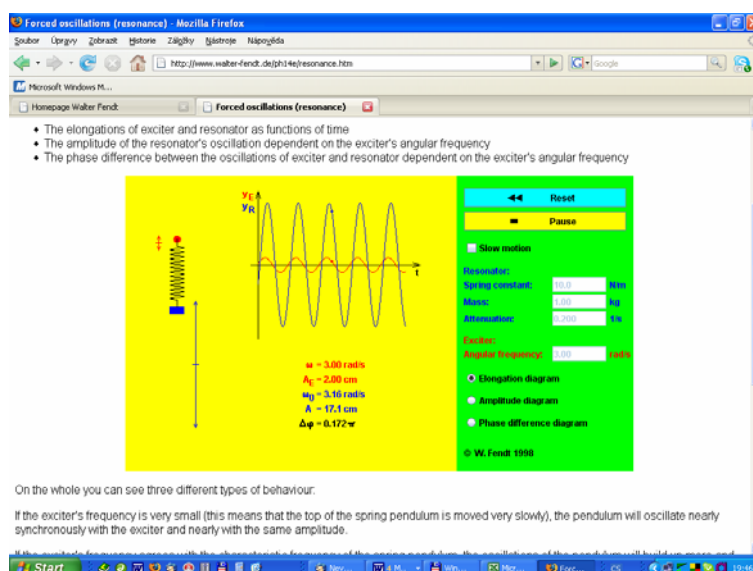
Forced oscillations (resonance) - Mozilla Firefox

Soubor Úpravy Zobrazit Historie Záložky Nástroje Nápověda

http://www.walter-fendt.de/ph14e/resonance.htm

Google

Microsoft Windows M...

Homepage Walter Fendt

Forced oscillations (resonance)

- The elongations of exciter and resonator as functions of time
- The amplitude of the resonator's oscillation dependent on the exciter's angular frequency
- The phase difference between the oscillations of exciter and resonator dependent on the exciter's angular frequency

$y_E$
$y_R$
t

ω = 3.00 rad/s
$A_E$ = 2.00 cm
$ω_0$ = 3.16 rad/s
A = 17.1 cm
Δφ = 0.172 π

Reset

Pause

Slow motion

Resonator:
Spring constant: 10.0 N/m
Mass: 1.00 kg
Attenuation: 0.200 1/s

Exciter:
Angular frequency: 3.00 rad/s

Elongation diagram
Amplitude diagram
Phase difference diagram

© W. Fendt 1998

On the whole you can see three different types of behaviour:

If the exciter's frequency is very small (this means that the top of the spring pendulum is moved very slowly), the pendulum will oscillate nearly synchronously with the exciter and nearly with the same amplitude.

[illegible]

Start

Nev...

Win...

Micr...

Forc...

CS

19:46